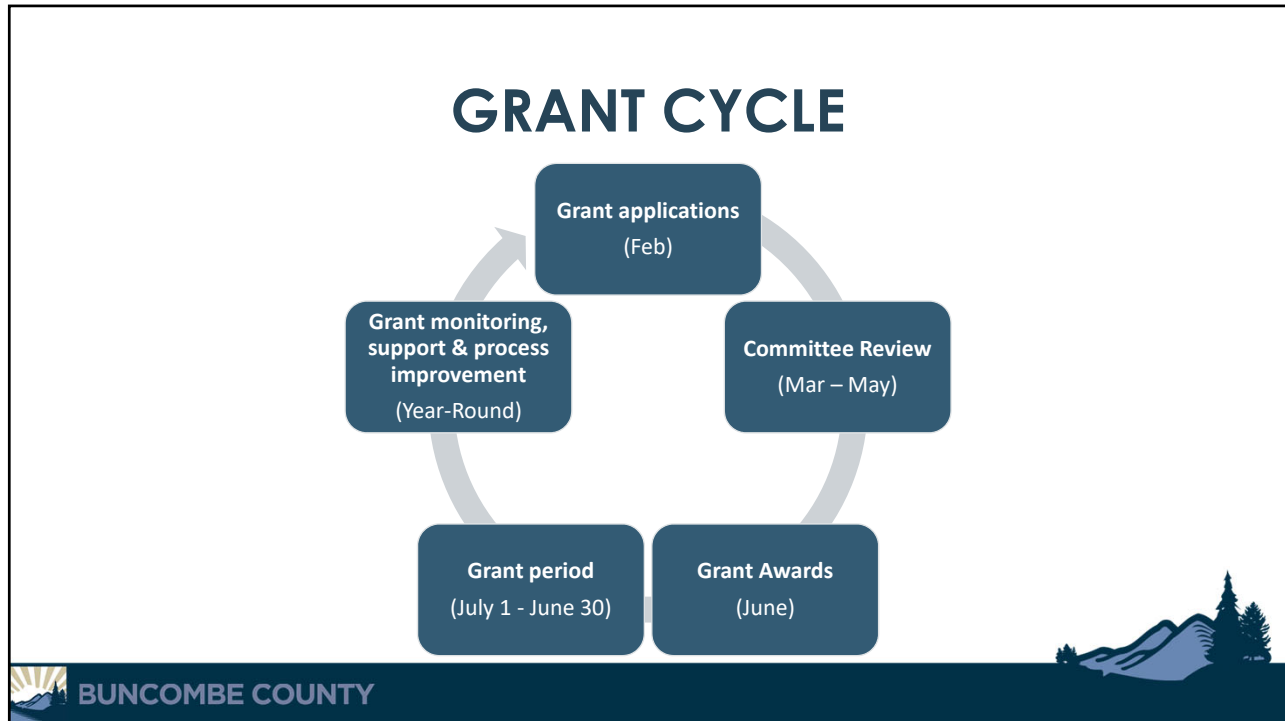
GRANT CYCLE

Grant applications
(Feb)

Committee Review
(Mar – May)

Grant Awards
(June)

Grant period
(July 1 - June 30)

Grant monitoring, support & process improvement
(Year-Round)

BUNCOMBE COUNTY